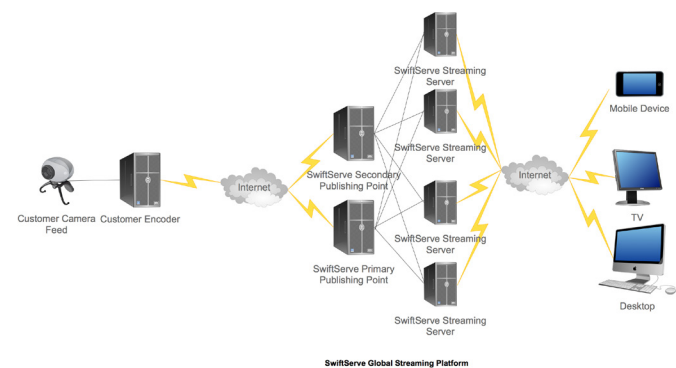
Customer Camera Feed

Customer Encoder

Internet

SwiftServe Secondary Publishing Point

SwiftServe Primary Publishing Point

SwiftServe Streaming Server

SwiftServe Streaming Server

SwiftServe Streaming Server

SwiftServe Streaming Server

Internet

Mobile Device

TV

Desktop

SwiftServe Global Streaming Platform